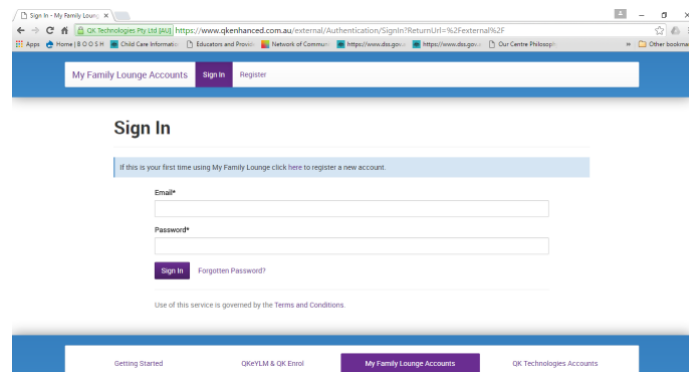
Sign In - My Family Loung ×

QK Technologies Pty Ltd [AU] https://www.qkenhanced.com.au/external/Authentication/SignIn?ReturnUrl=%2Fexternal%2F

Apps Home | B O O S H Child Care Informatio Educators and Provid Network of Commun https://www.dss.gov. https://www.dss.gov. Our Centre Philosoph Other bookma

My Family Lounge Accounts Sign In Register

Sign In

If this is your first time using My Family Lounge click here to register a new account.

Email*

Password*

Sign In Forgotten Password?

Use of this service is governed by the Terms and Conditions.

Getting Started QKeYLM & QK Enrol My Family Lounge Accounts QK Technologies Accounts